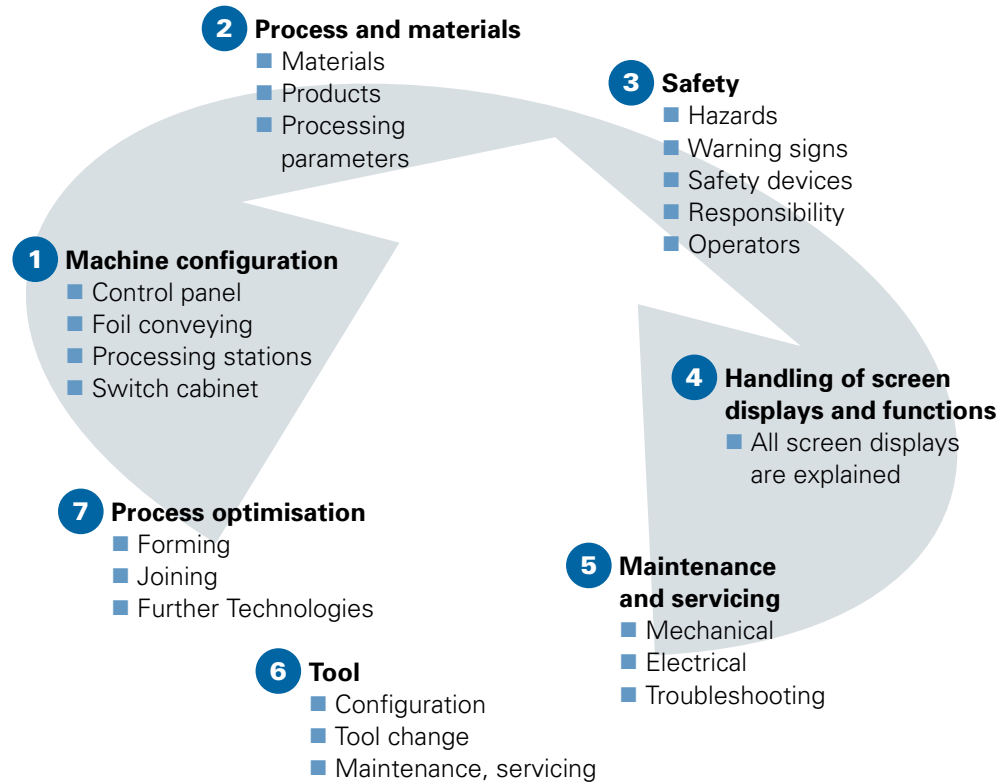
2 Process and materials
- Materials
- Products
- Processing parameters

3 Safety
- Hazards
- Warning signs
- Safety devices
- Responsibility
- Operators

1 Machine configuration
- Control panel
- Foil conveying
- Processing stations
- Switch cabinet

4 Handling of screen displays and functions
- All screen displays are explained

7 Process optimisation
- Forming
- Joining
- Further Technologies

5 Maintenance and servicing
- Mechanical
- Electrical
- Troubleshooting

6 Tool
- Configuration
- Tool change
- Maintenance, servicing